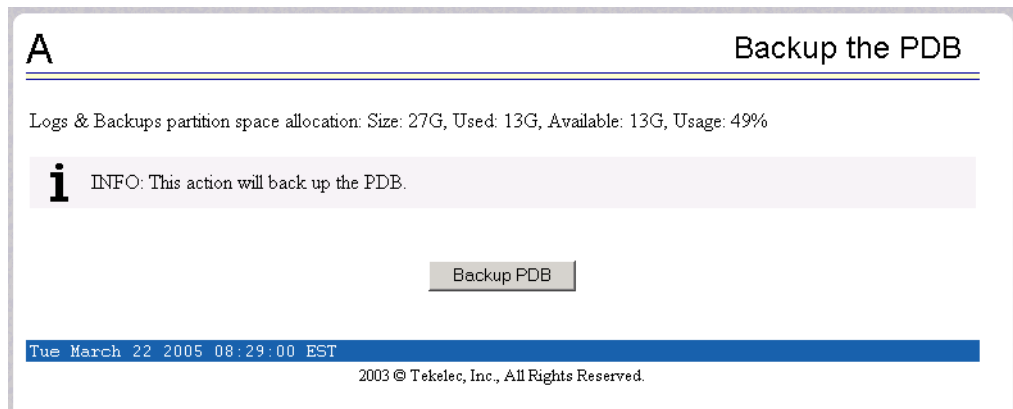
A

Backup the PDB

Logs & Backups partition space allocation: Size: 27G, Used: 13G, Available: 13G, Usage: 49%

INFO: This action will back up the PDB.

Backup PDB

Tue March 22 2005 08:29:00 EST

2003 © Tekelec, Inc., All Rights Reserved.